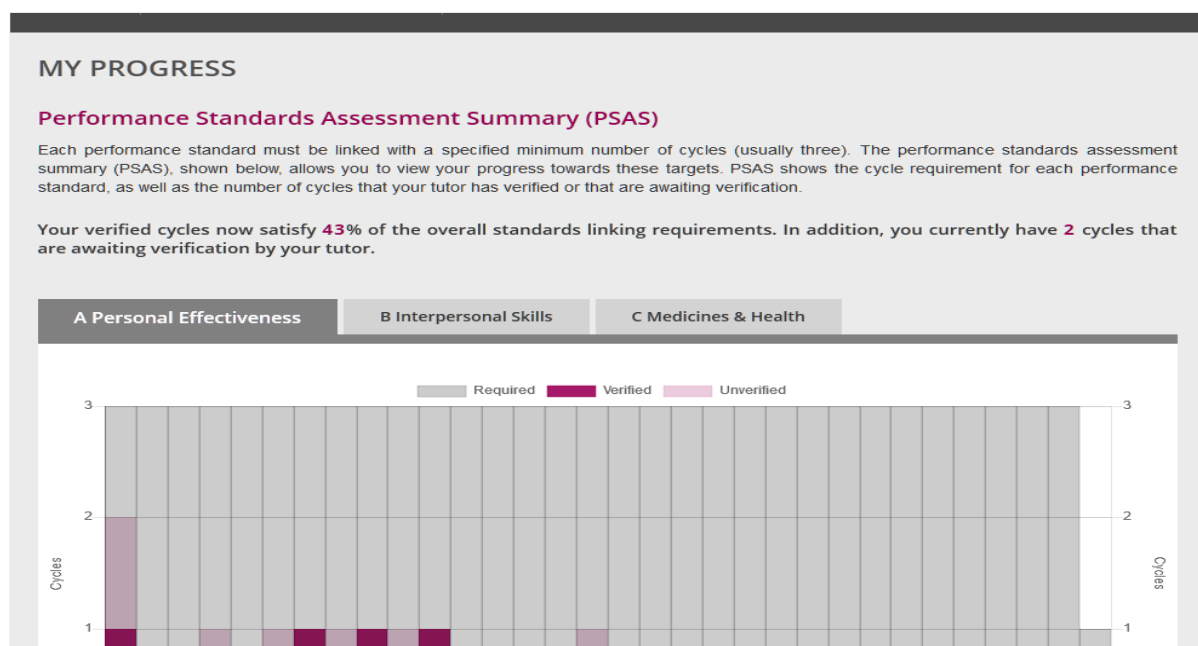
MY PROGRESS

Performance Standards Assessment Summary (PSAS)

Each performance standard must be linked with a specified minimum number of cycles (usually three). The performance standards assessment summary (PSAS), shown below, allows you to view your progress towards these targets. PSAS shows the cycle requirement for each performance standard, as well as the number of cycles that your tutor has verified or that are awaiting verification.

Your verified cycles now satisfy 43% of the overall standards linking requirements. In addition, you currently have 2 cycles that are awaiting verification by your tutor.

A Personal Effectiveness | B Interpersonal Skills | C Medicines & Health

Required Verified Unverified

3
2
1
Cycles

3
2
1
Cycles